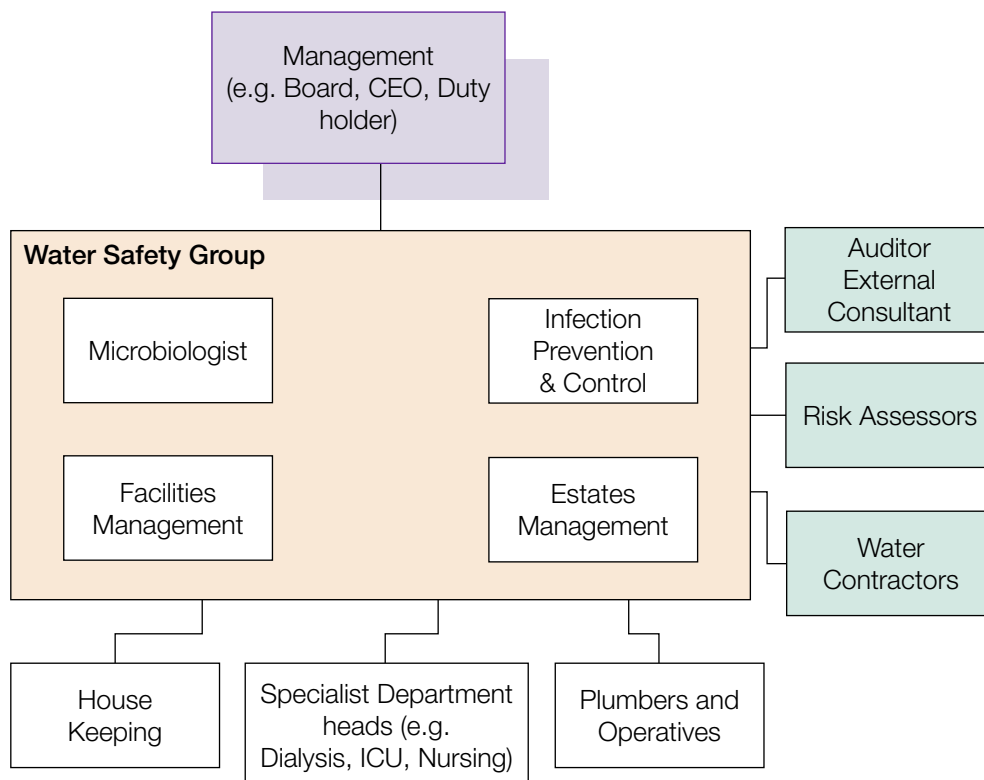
Management (e.g. Board, CEO, Duty holder)

Water Safety Group

Microbiologist

Infection Prevention & Control

Facilities Management

Estates Management

Auditor External Consultant

Risk Assessors

Water Contractors

House Keeping

Specialist Department heads (e.g. Dialysis, ICU, Nursing)

Plumbers and Operatives